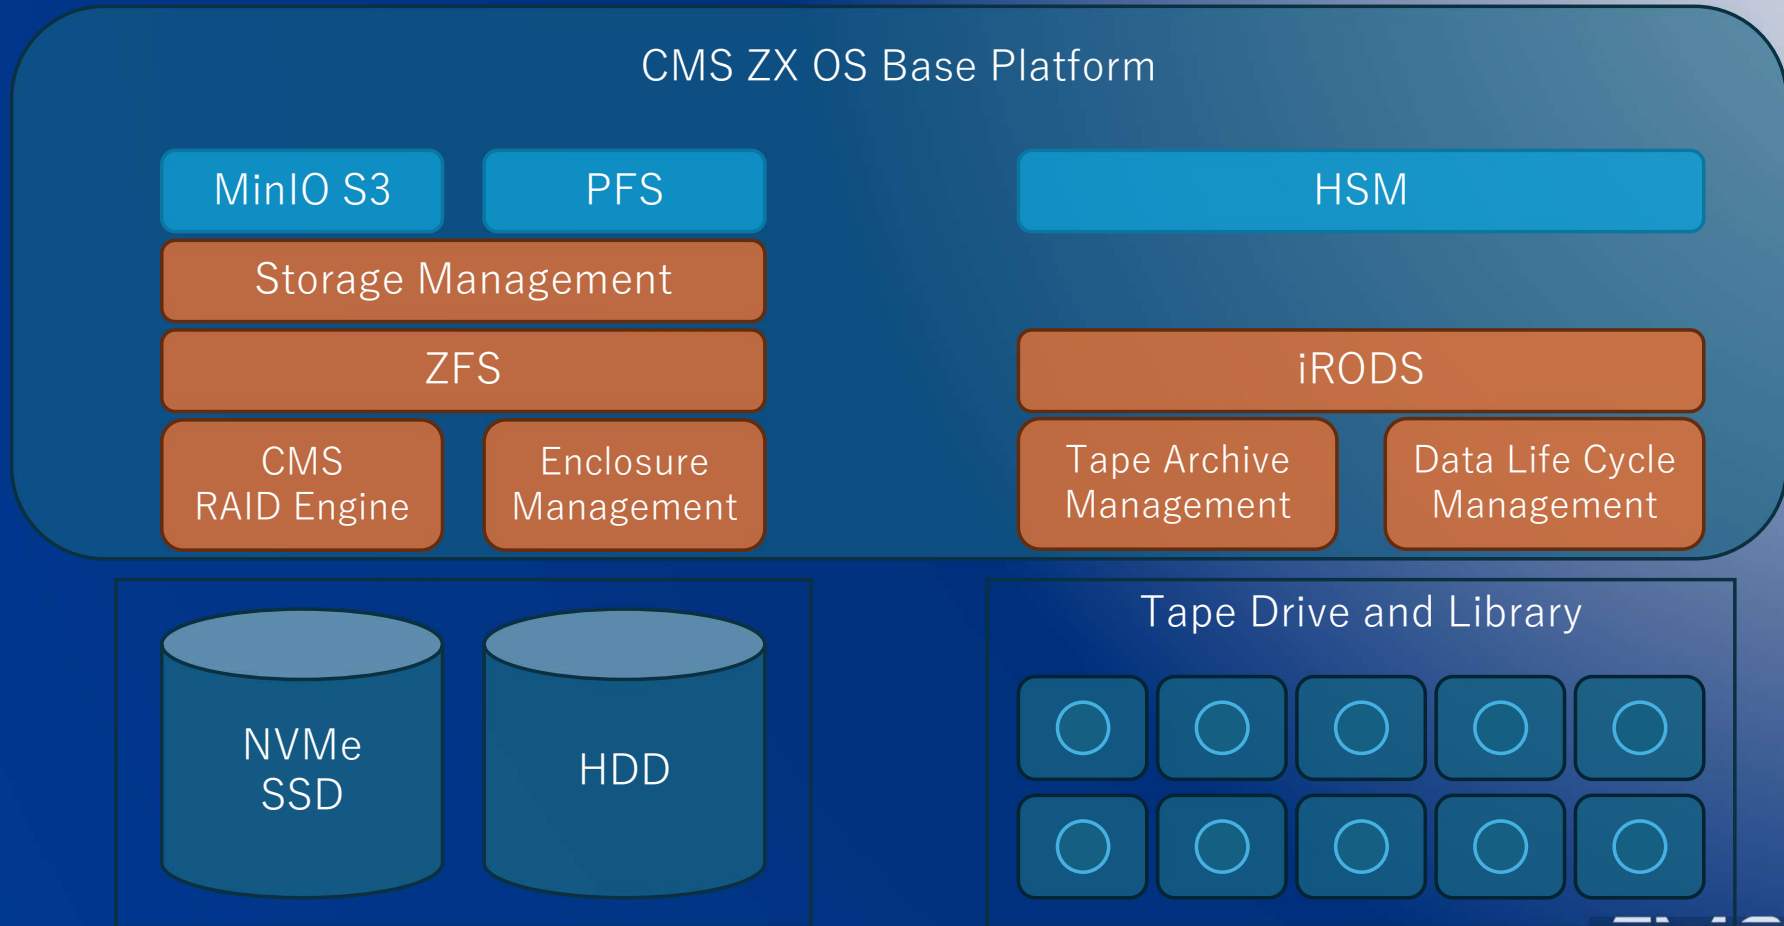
CMS ZX OS Base Platform

MinIO S3

PFS

HSM

Storage Management

ZFS

iRODS

CMS
RAID Engine

Enclosure
Management

Tape Archive
Management

Data Life Cycle
Management

NVMe
SSD

HDD

Tape Drive and Library